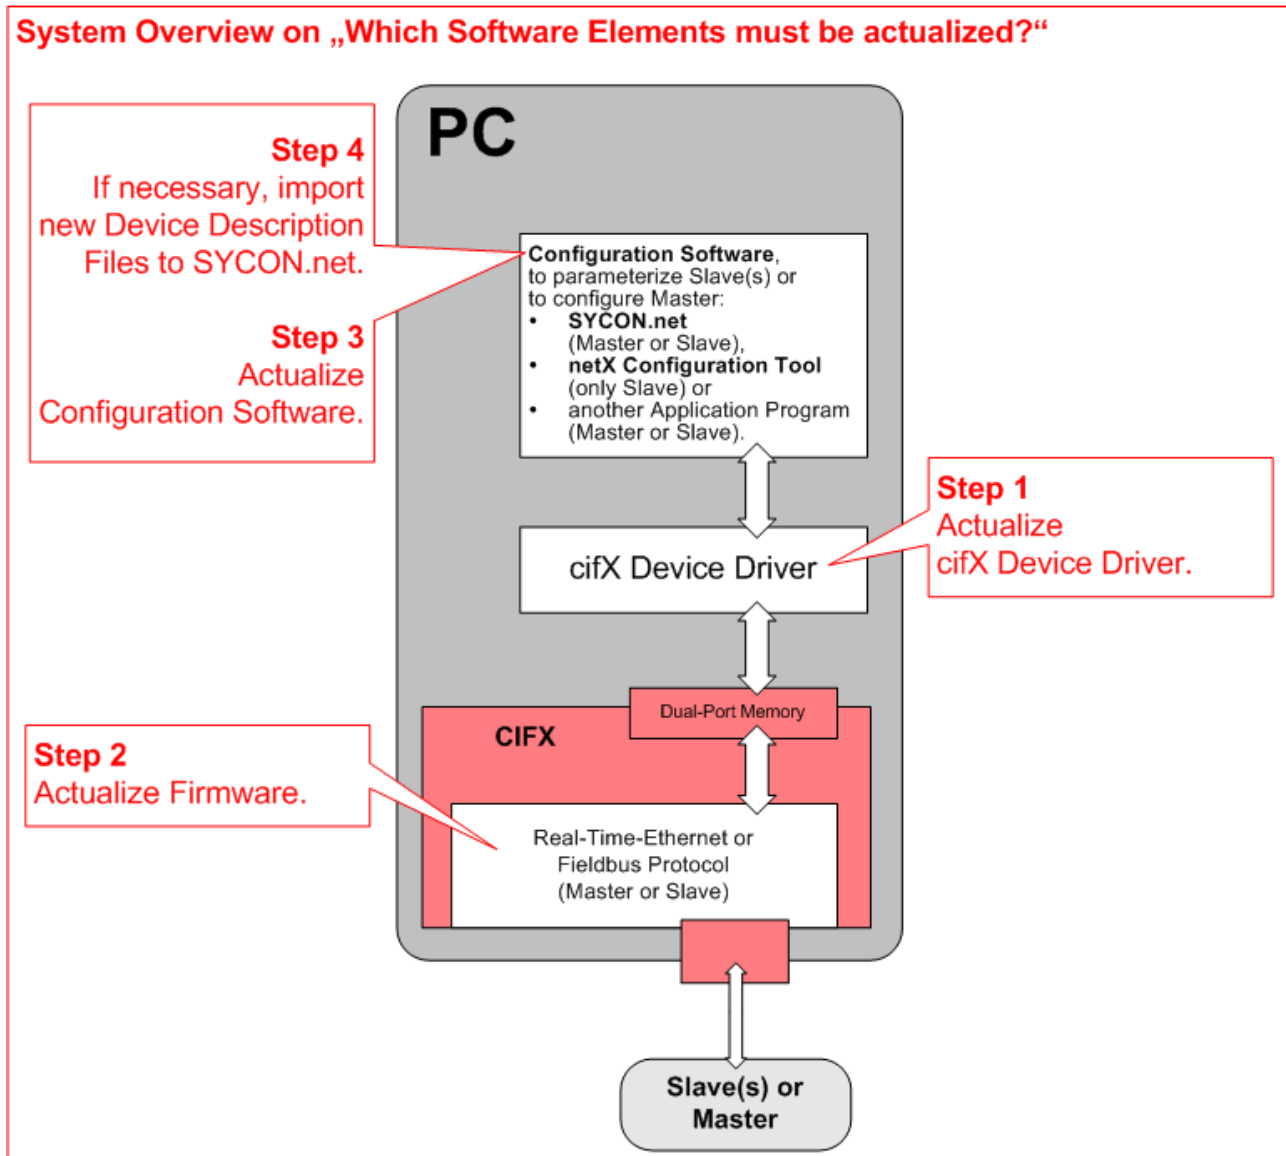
System Overview on „Which Software Elements must be actualized?“

PC

Step 4
If necessary, import new Device Description Files to SYCON.net.

Step 3
Actualize Configuration Software.

Configuration Software, to parameterize Slave(s) or to configure Master:
• SYCON.net (Master or Slave),
• netX Configuration Tool (only Slave) or
• another Application Program (Master or Slave).

Step 1
Actualize cifX Device Driver.

cifX Device Driver

Dual-Port Memory

CIFX

Step 2
Actualize Firmware.

Real-Time-Ethernet or Fieldbus Protocol (Master or Slave)

Slave(s) or Master